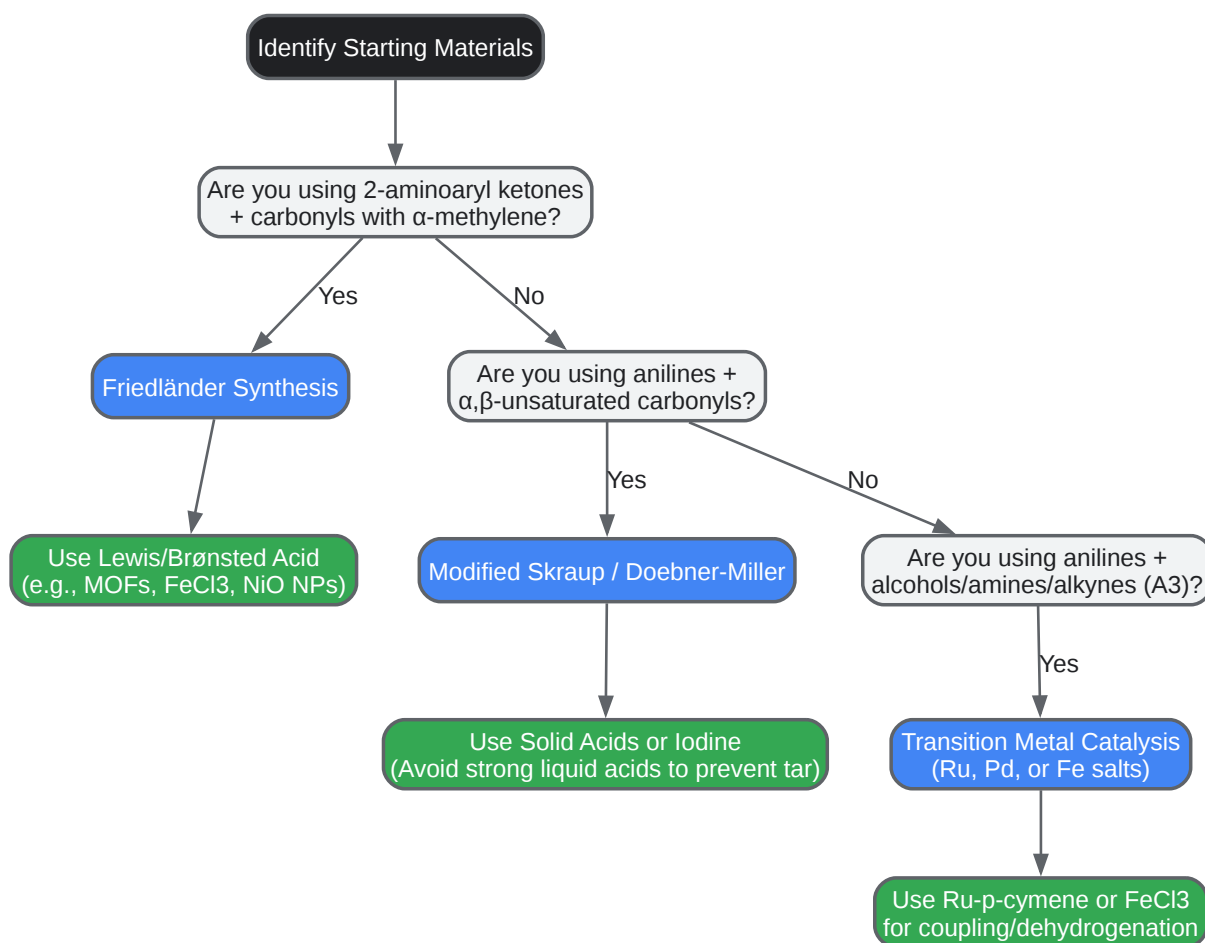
Identify Starting Materials

Are you using 2-aminoaryl ketones + carbonyls with α-methylene?

Yes

No

Friedländer Synthesis

Use Lewis/Brønsted Acid (e.g., MOFs, FeCl3, NiO NPs)

Are you using anilines + α,β-unsaturated carbonyls?

Yes

No

Modified Skraup / Doebner-Miller

Use Solid Acids or Iodine (Avoid strong liquid acids to prevent tar)

Are you using anilines + alcohols/amines/alkynes (A3)?

Yes

Transition Metal Catalysis (Ru, Pd, or Fe salts)

Use Ru-p-cymene or FeCl3 for coupling/dehydrogenation